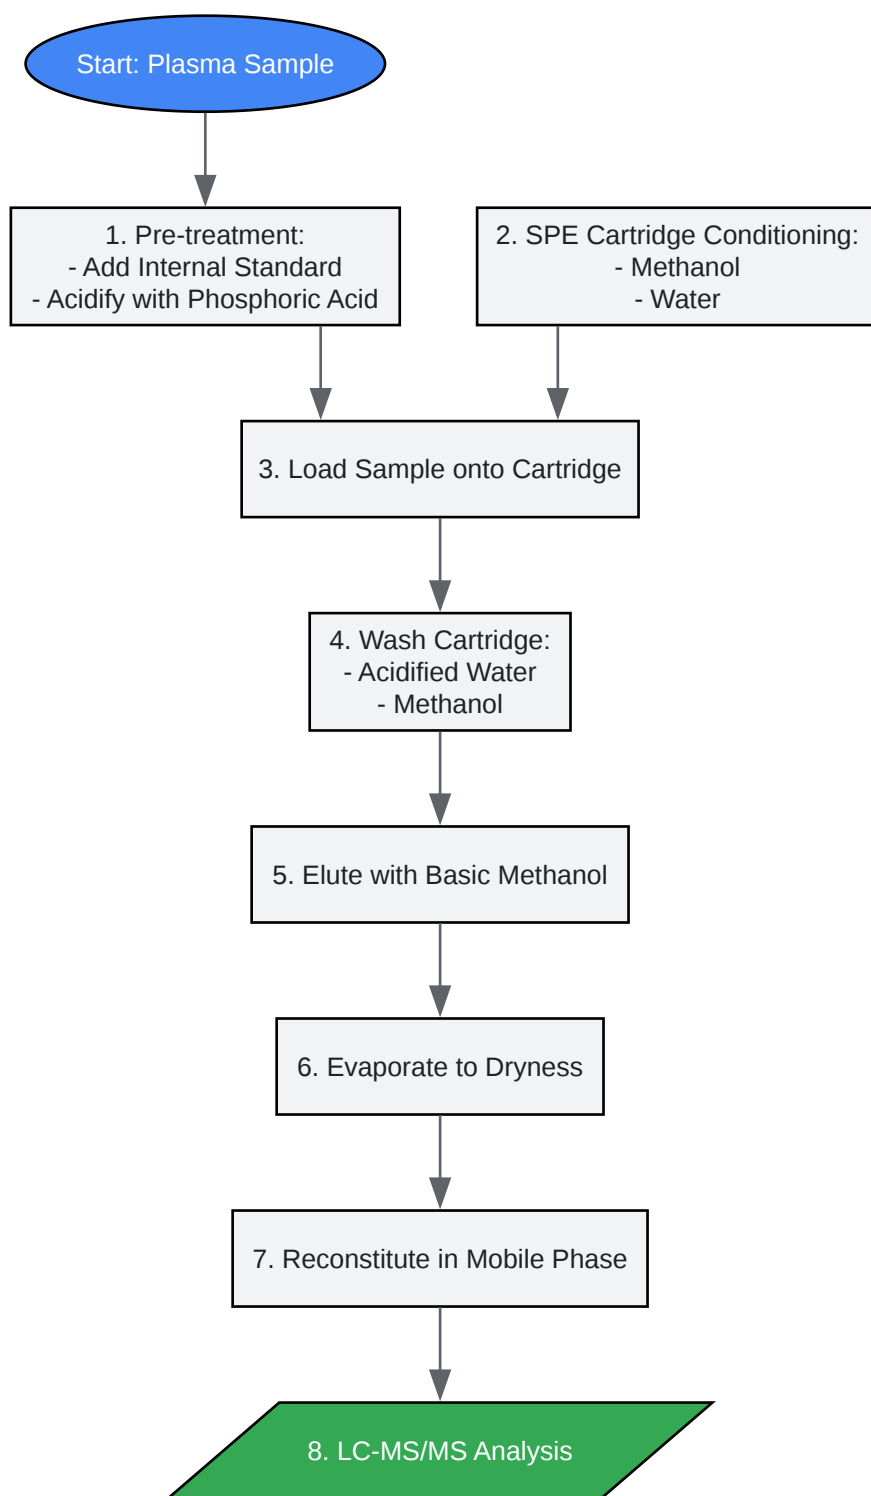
Start: Plasma Sample

1. Pre-treatment:
- Add Internal Standard
- Acidify with Phosphoric Acid

2. SPE Cartridge Conditioning:
- Methanol
- Water

3. Load Sample onto Cartridge

4. Wash Cartridge:
- Acidified Water
- Methanol

5. Elute with Basic Methanol

6. Evaporate to Dryness

7. Reconstitute in Mobile Phase

8. LC-MS/MS Analysis